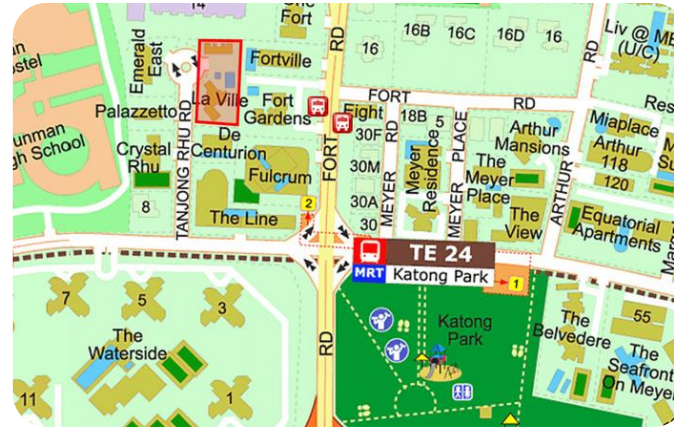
14
Fort
Liv @ MB (U/C)
16
16B
16C
16D
16
Emerald East
Fortville
RD
ostel
Palazzetto
La Ville
Fort Gardens
FORT
RD
Res
unman
gh School
Eight
18B
5
Arthur Mansions
Miaplace
Crystal Rhu
De Centurion
30F
Arthur 118
Su
TANJONG RHU RD
Fulcrum
FORT
RD
30M
Meyer Residence
The Meyer Place
120
8
MEYER
MEYER
PLACE
ARTHUR
The Line
2
30A
The View
Equatorial Apartments
30
Ma
TE 24
MRT
Katong Park
1
7
5
3
The Waterside
Katong Park
The Belvedere
55
RD
The Seafront On Meyer
11
1